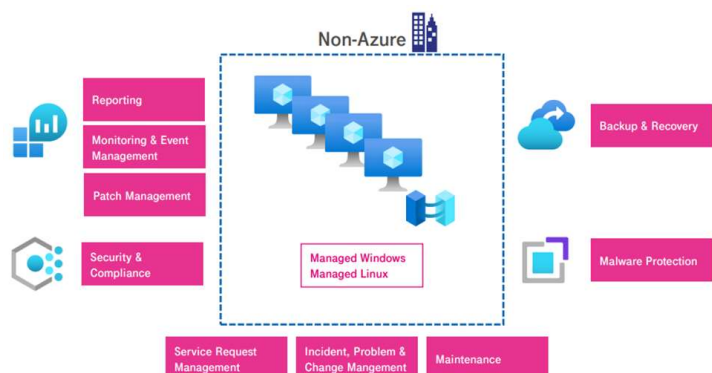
Non-Azure

Reporting

Monitoring & Event Management

Patch Management

Security & Compliance

Managed Windows
Managed Linux

Backup & Recovery

Malware Protection

Service Request Management

Incident, Problem & Change Mangement

Maintenance